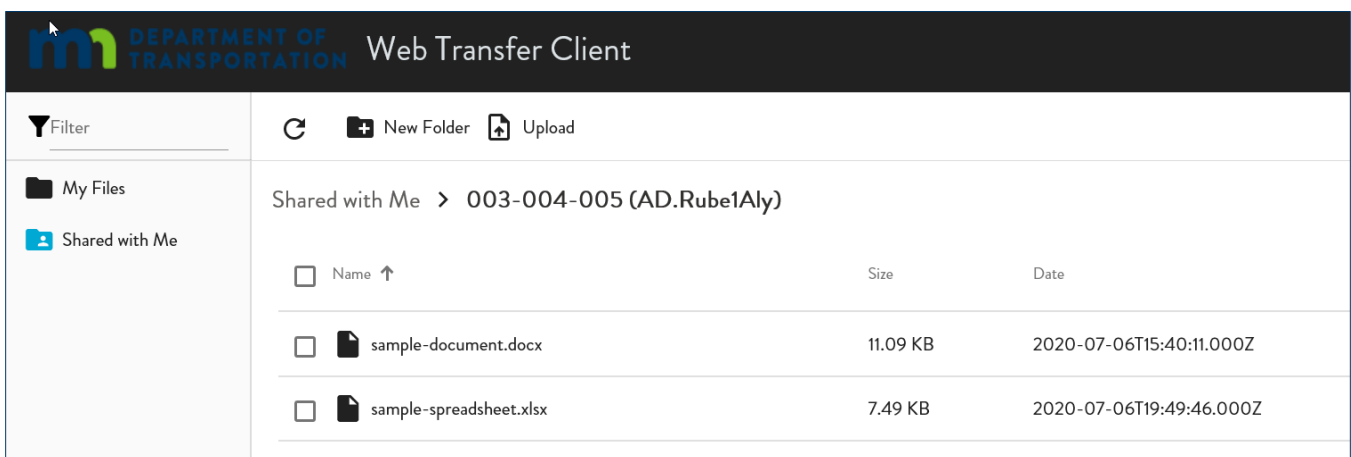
mn DEPARTMENT OF TRANSPORTATION Web Transfer Client

Filter

My Files

Shared with Me

New Folder Upload

Shared with Me > 003-004-005 (AD.Rube1Aly)

| Name | Size | Date |
|---|---|---|
| sample-document.docx | 11.09 KB | 2020-07-06T15:40:11.000Z |
| sample-spreadsheet.xlsx | 7.49 KB | 2020-07-06T19:49:46.000Z |